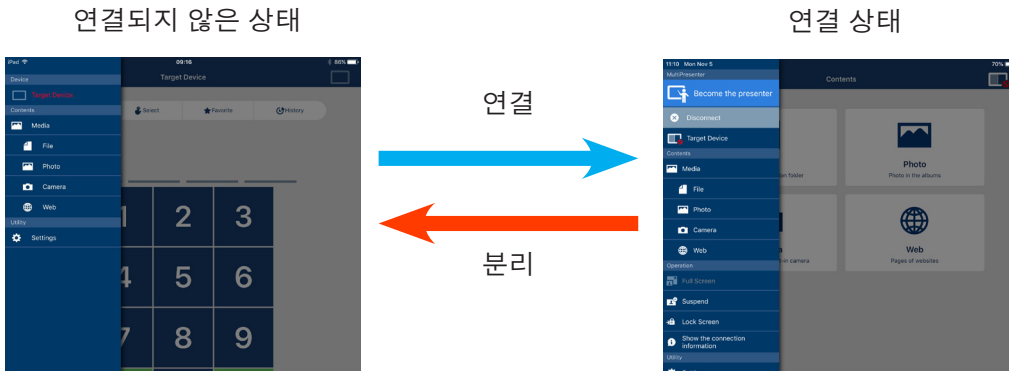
연결되지 않은 상태

iPad 09:16 86%
Target Device
Device
Target Device
Contents
Media
File
Photo
Camera
Web
Utility
Settings
Select
Favorite
History
1 2 3
4 5 6
7 8 9

연결

분리

연결 상태

11:10 Mon Nov 5 70%
MultiPresenter
Become the presenter
Disconnect
Target Device
Contents
Media
File
Photo
Camera
Web
Operation
Full Screen
Suspend
Lock Screen
Show the connection information
Utility
Contents
Photo
Photo in the albums
Web
Pages of websites
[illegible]n folder
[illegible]on camera